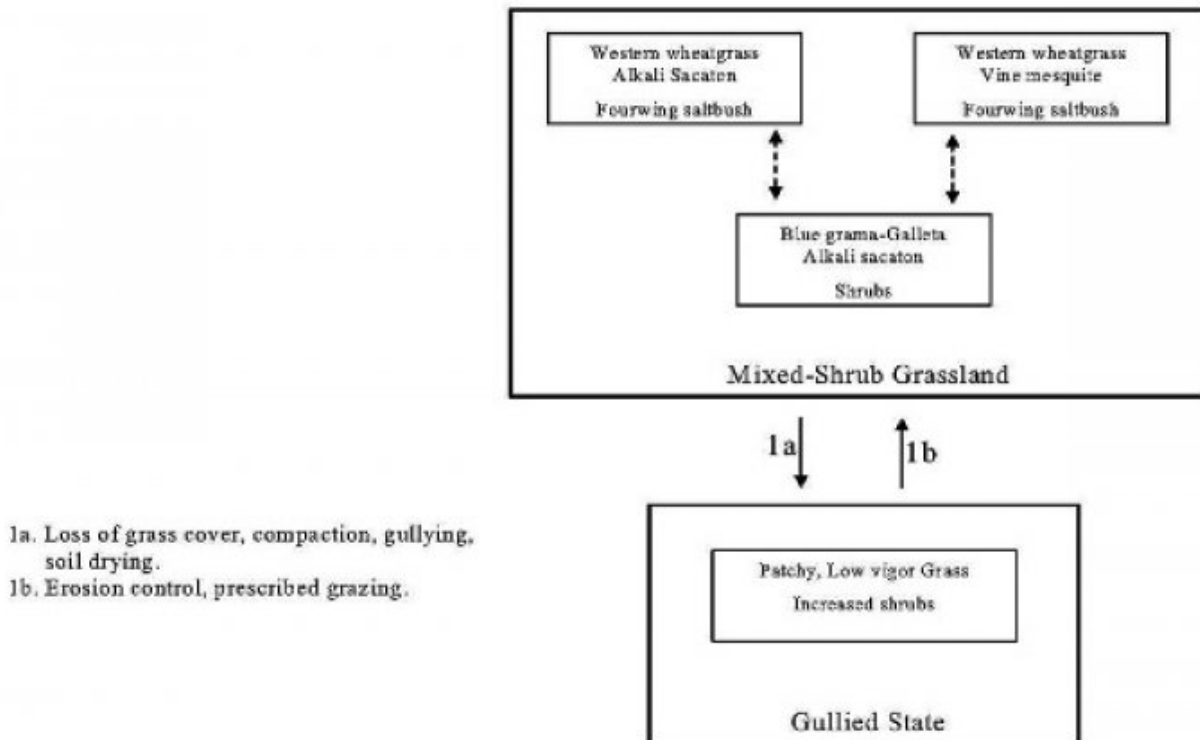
Western wheatgrass
Alkali Sacaton

Fourwing saltbush

Western wheatgrass
Vine mesquite

Fourwing saltbush

Blue grama-Galleta
Alkali sacaton

Shrubs

Mixed-Shrub Grassland

1a

1b

1a. Loss of grass cover, compaction, gullying, soil drying.
1b. Erosion control, prescribed grazing.

Patchy, Low vigor Grass

Increased shrubs

Gullied State